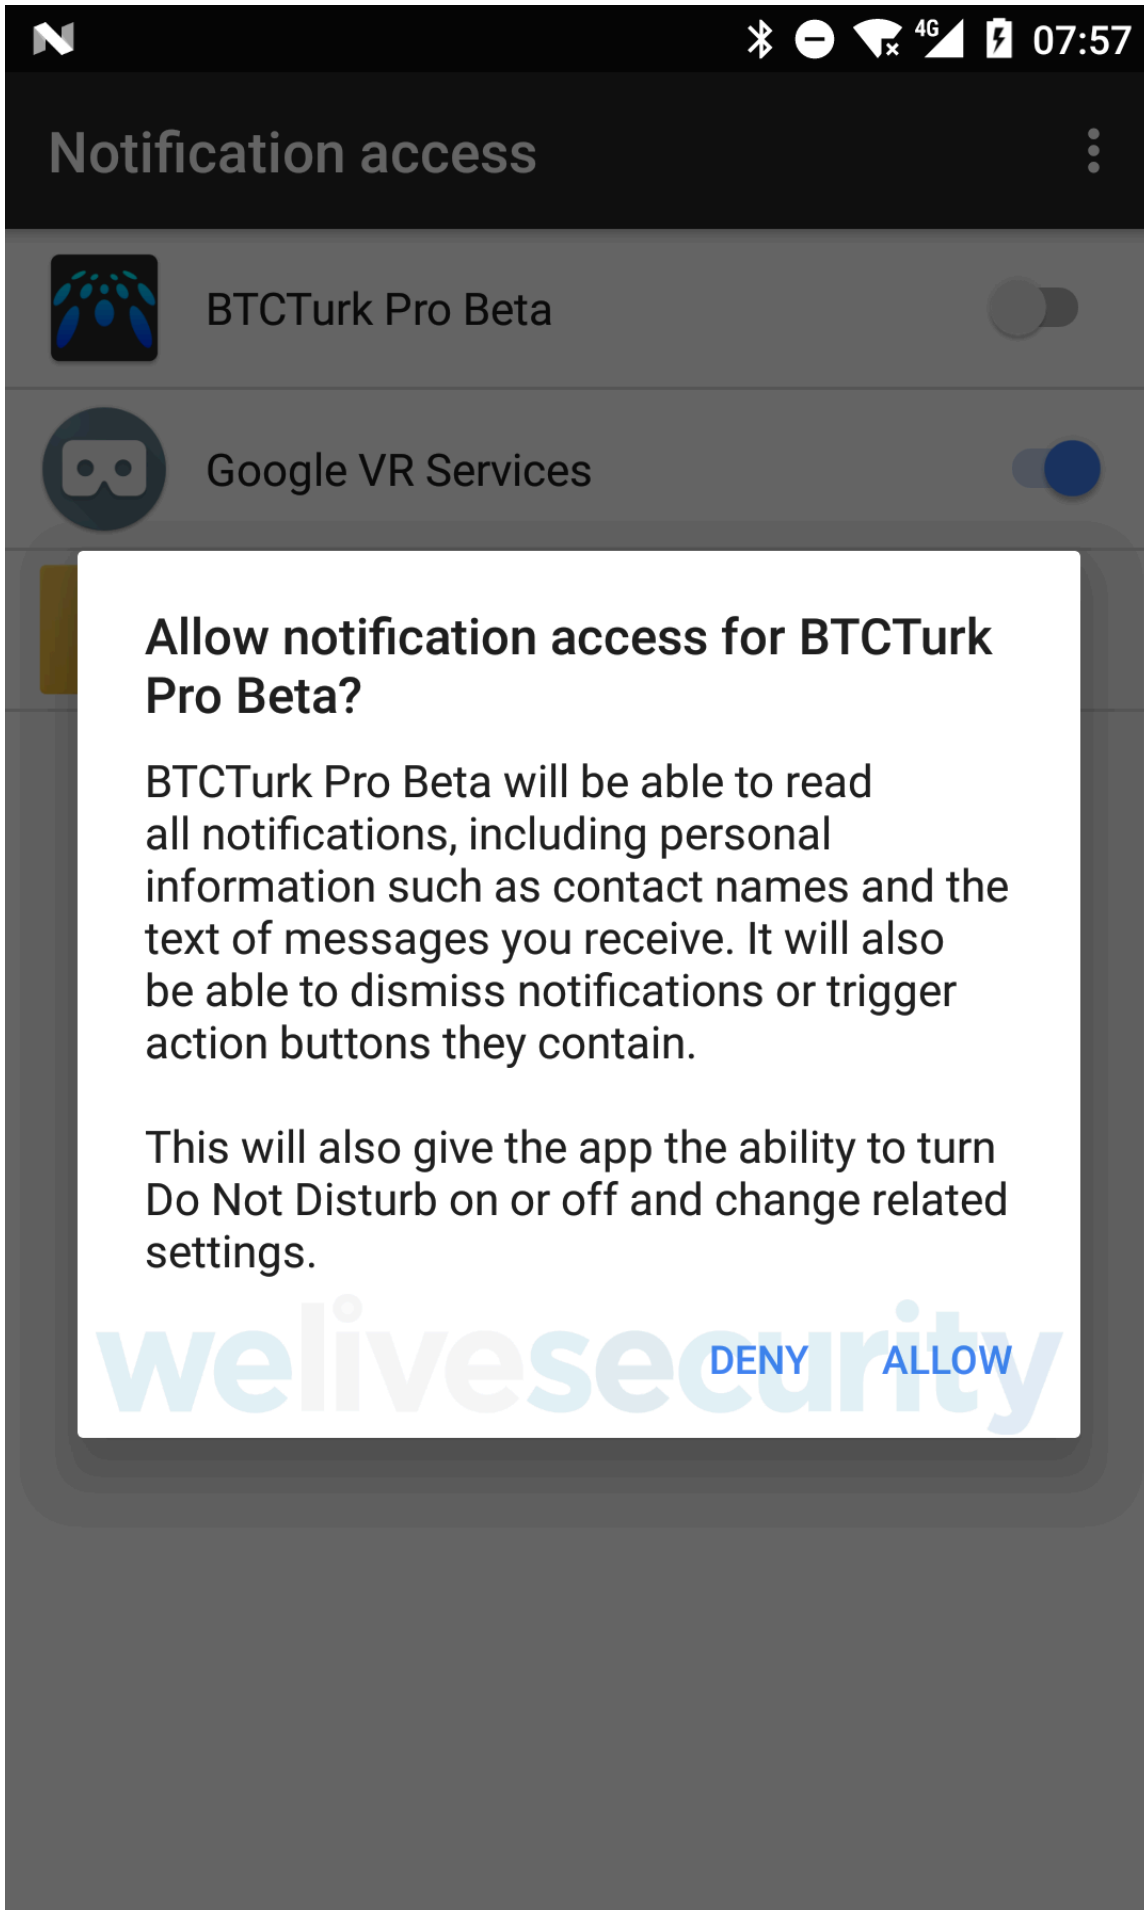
4G 07:57

Notification access

BTCTurk Pro Beta

Google VR Services

Allow notification access for BTCTurk Pro Beta?

BTCTurk Pro Beta will be able to read all notifications, including personal information such as contact names and the text of messages you receive. It will also be able to dismiss notifications or trigger action buttons they contain.

This will also give the app the ability to turn Do Not Disturb on or off and change related settings.

welivesecurity

DENY ALLOW